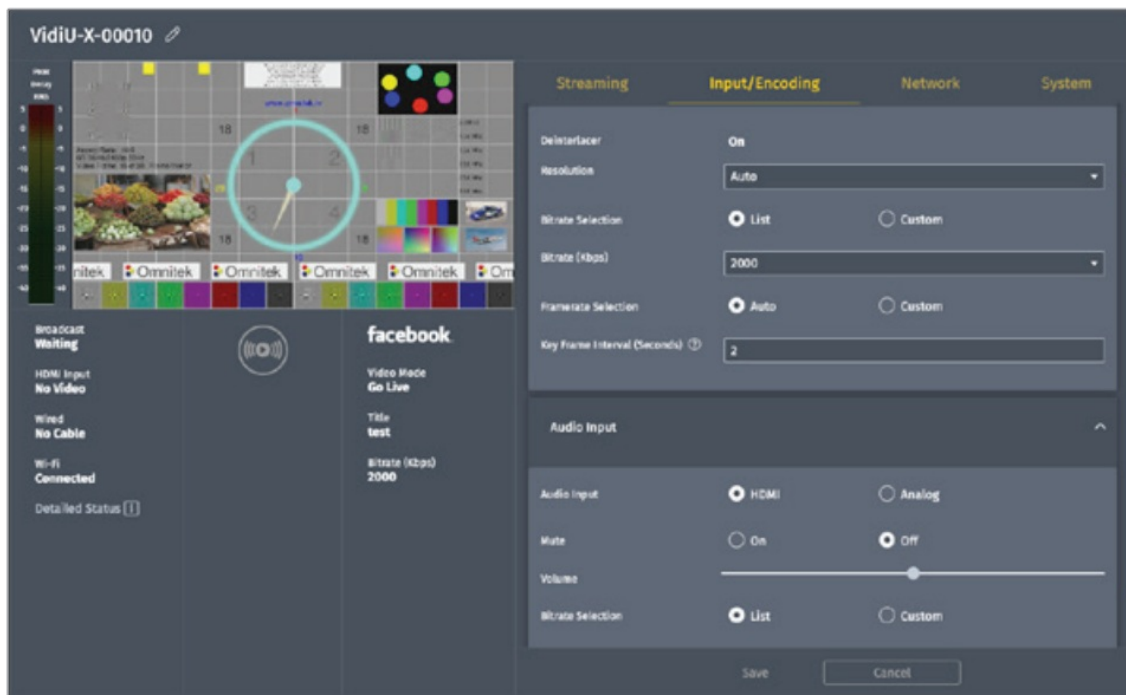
VidiU-X-00010

Streaming
Input/Encoding
Network
System

Deinterlacer
On
Resolution
Auto
Bitrate Selection
List
Custom
Bitrate (Kbps)
2000
Framerate Selection
Auto
Custom
Key Frame Interval (Seconds)
2

Audio Input

Audio Input
HDMI
Analog
Mute
On
Off
Volume
Bitrate Selection
List
Custom

Save
Cancel

nitek Omnitek Omnitek Omnitek Omnitek Om

Broadcast
Waiting

HDMI Input
No Video

Wired
No Cable

Wi-Fi
Connected

Detailed Status

facebook

Video Mode
Go Live

Title
test

Bitrate (Kbps)
2000